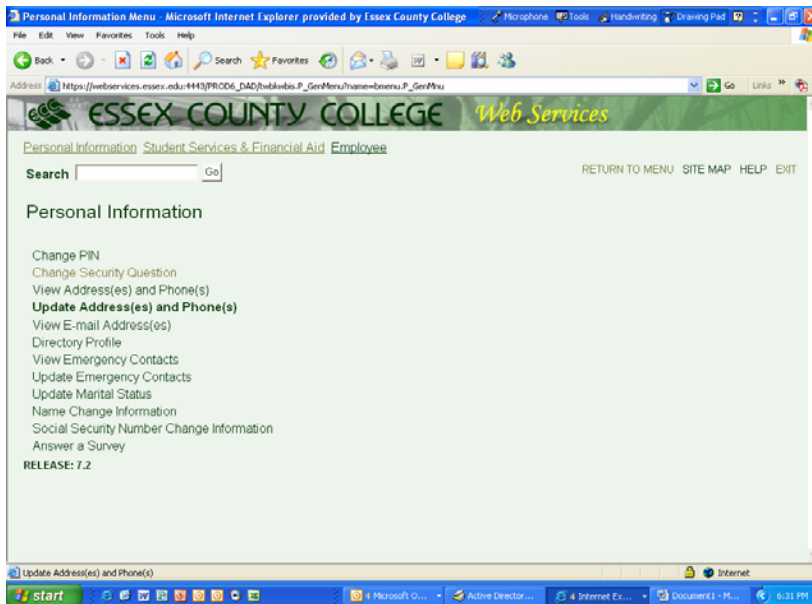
Personal Information Menu - Microsoft Internet Explorer provided by Essex County College
Microphone Tools Handwriting Drawing Pad

File Edit View Favorites Tools Help

Back Search Favorites

Address https://webservices.essex.edu:4443/PROD6_DAD/twbkwbis.P_GenMenu?name=bmenu.P_GenMnu
Go Links

ESSEX COUNTY COLLEGE Web Services

Personal Information Student Services & Financial Aid Employee

Search Go

RETURN TO MENU SITE MAP HELP EXIT

Personal Information

Change PIN
Change Security Question
View Address(es) and Phone(s)
Update Address(es) and Phone(s)
View E-mail Address(es)
Directory Profile
View Emergency Contacts
Update Emergency Contacts
Update Marital Status
Name Change Information
Social Security Number Change Information
Answer a Survey

RELEASE: 7.2

Update Address(es) and Phone(s)
Internet

start
4 Microsoft O...
Active Director...
4 Internet Ex...
Document1 - M...
6:31 PM